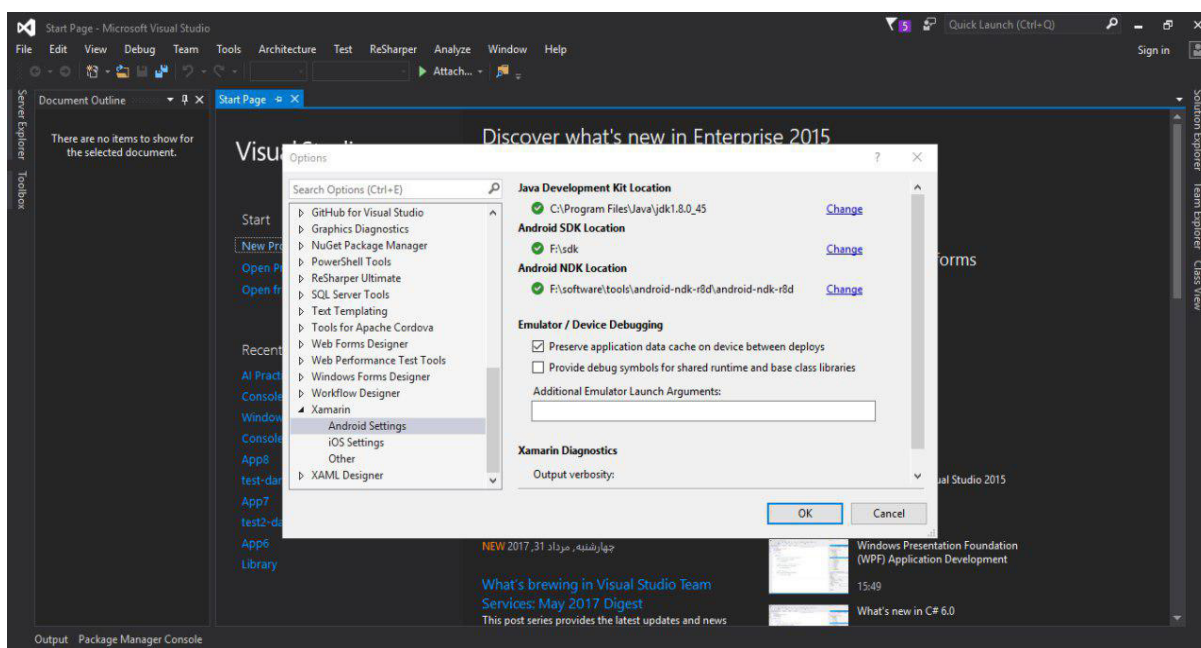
Start Page - Microsoft Visual Studio
5 Quick Launch (Ctrl+Q)
File Edit View Debug Team Tools Architecture Test ReSharper Analyze Window Help
Sign in
Attach...
Server Explorer Toolbox
Document Outline
There are no items to show for the selected document.
Start Page
Visual Studio
Discover what's new in Enterprise 2015
Start
New Pr
Open Pr
Open fr
Recent
AI Pract
Console
Window
Console
App8
test-da
App7
test2-da
App6
Library
forms
ual Studio 2015
Options
?
Search Options (Ctrl+E)
GitHub for Visual Studio
Graphics Diagnostics
NuGet Package Manager
PowerShell Tools
ReSharper Ultimate
SQL Server Tools
Text Templating
Tools for Apache Cordova
Web Forms Designer
Web Performance Test Tools
Windows Forms Designer
Workflow Designer
Xamarin
Android Settings
iOS Settings
Other
XAML Designer
Java Development Kit Location
C:\Program Files\Java\jdk1.8.0_45
Change
Android SDK Location
F:\sdk
Change
Android NDK Location
F:\software\tools\android-ndk-r8d\android-ndk-r8d
Change
Emulator / Device Debugging
Preserve application data cache on device between deploys
Provide debug symbols for shared runtime and base class libraries
Additional Emulator Launch Arguments:
Xamarin Diagnostics
Output verbosity:
OK
Cancel
NEW چهارشنبه, مرداد 31, 2017
What's brewing in Visual Studio Team Services: May 2017 Digest
This post series provides the latest updates and news
Windows Presentation Foundation (WPF) Application Development
15:49
What's new in C# 6.0
Solution Explorer Team Explorer Class View
Output Package Manager Console